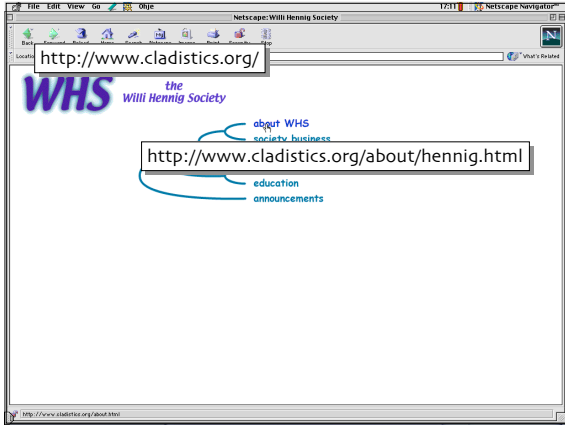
File Edit View Go Ohje

17:11 Netscape Navigator

Netscape: Willi Hennig Society

Back Forward Reload Home Search Netscape Images Print Security Stop

Location

What's Related

http://www.cladistics.org/

WHS

the Willi Hennig Society

about WHS

society business

http://www.cladistics.org/about/hennig.html

education

announcements

http://www.cladistics.org/about.html